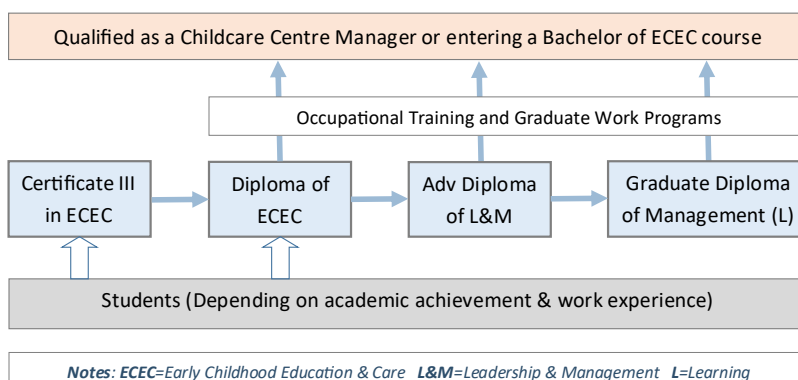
Qualified as a Childcare Centre Manager or entering a Bachelor of ECEC course

Occupational Training and Graduate Work Programs

Certificate III in ECEC

Diploma of ECEC

Adv Diploma of L&M

Graduate Diploma of Management (L)

Students (Depending on academic achievement & work experience)

Notes: ECEC=Early Childhood Education & Care L&M=Leadership & Management L=Learning